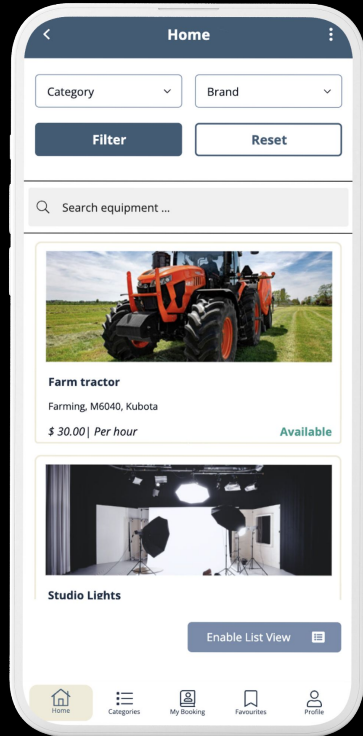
Home

Category

Brand

Filter

Reset

Search equipment ...

Farm tractor

Farming, M6040, Kubota

$ 30.00| Per hour

Available

Studio Lights

Enable List View

Home

Categories

My Booking

Favourites

Profile